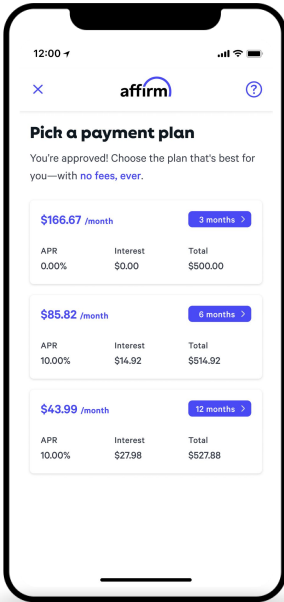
12:00

affirm

Pick a payment plan

You're approved! Choose the plan that's best for you—with no fees, ever.

$166.67 /month

3 months

| APR | Interest | Total |
|---|---|---|
| 0.00% | $0.00 | $500.00 |

$85.82 /month

6 months

| APR | Interest | Total |
|---|---|---|
| 10.00% | $14.92 | $514.92 |

$43.99 /month

12 months

| APR | Interest | Total |
|---|---|---|
| 10.00% | $27.98 | $527.88 |